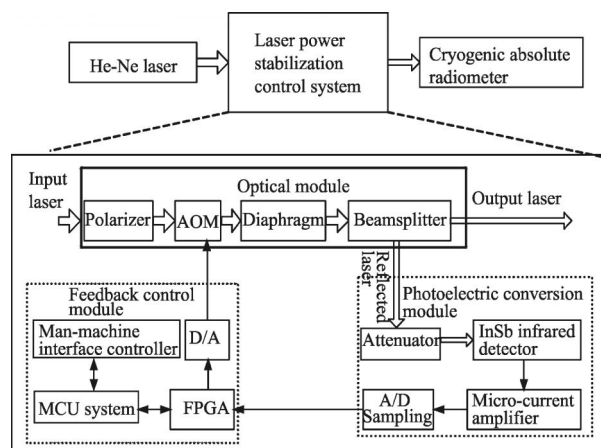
He-Ne laser

Laser power stabilization control system

Cryogenic absolute radiometer

Input laser

Optical module

Polarizer

AOM

Diaphragm

Beamsplitter

Output laser

Reflected laser

Feedback control module

Man-machine interface controller

D/A

MCU system

FPGA

Photoelectric conversion module

Attenuator

InSb infrared detector

A/D Sampling

Micro-current amplifier